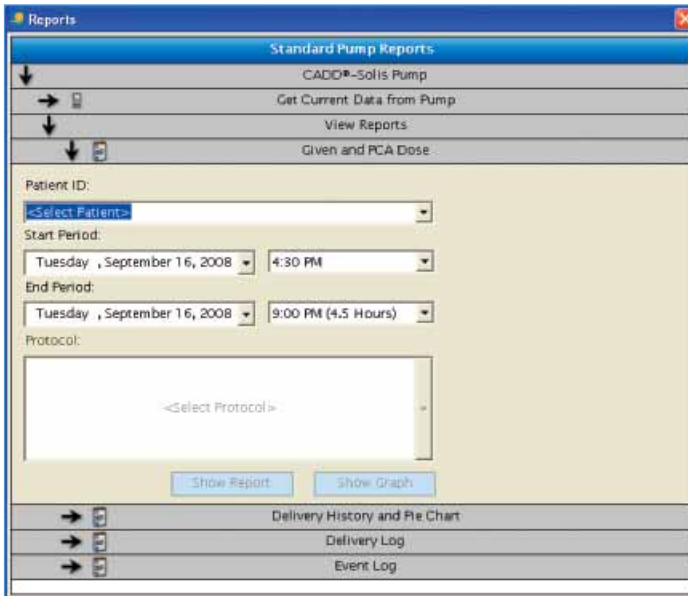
Reports

Standard Pump Reports

CADD®-Solis Pump

Get Current Data from Pump

View Reports

Given and PCA Dose

Patient ID:

<Select Patient>

Start Period:

Tuesday , September 16, 2008

4:30 PM

End Period:

Tuesday , September 16, 2008

9:00 PM (4.5 Hours)

Protocol:

<Select Protocol>

Show Report

Show Graph

Delivery History and Pie Chart

Delivery Log

Event Log